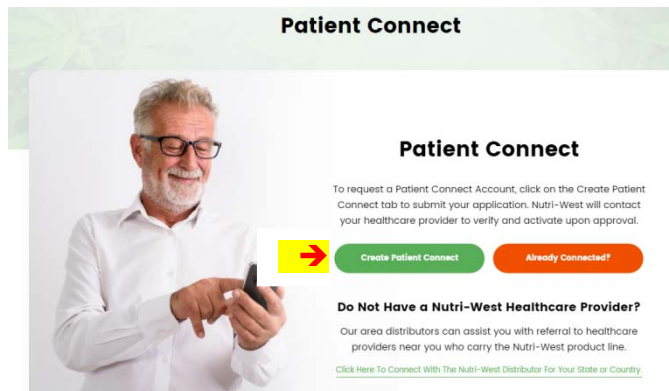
Patient Connect

Patient Connect

To request a Patient Connect Account, click on the Create Patient Connect tab to submit your application. Nutri-West will contact your healthcare provider to verify and activate upon approval.

Create Patient Connect

Already Connected?

Do Not Have a Nutri-West Healthcare Provider?

Our area distributors can assist you with referral to healthcare providers near you who carry the Nutri-West product line.

Click Here To Connect With The Nutri-West Distributor For Your State or Country